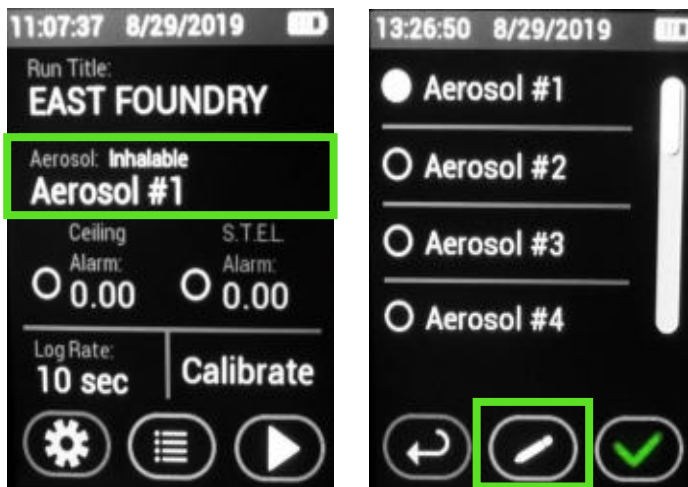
11:07:37 8/29/2019

Run Title:
EAST FOUNDRY

Aerosol: Inhalable
Aerosol #1

Ceiling Alarm:
0.00

S.T.E.L. Alarm:
0.00

Log Rate:
10 sec

Calibrate

13:26:50 8/29/2019

Aerosol #1

Aerosol #2

Aerosol #3

Aerosol #4